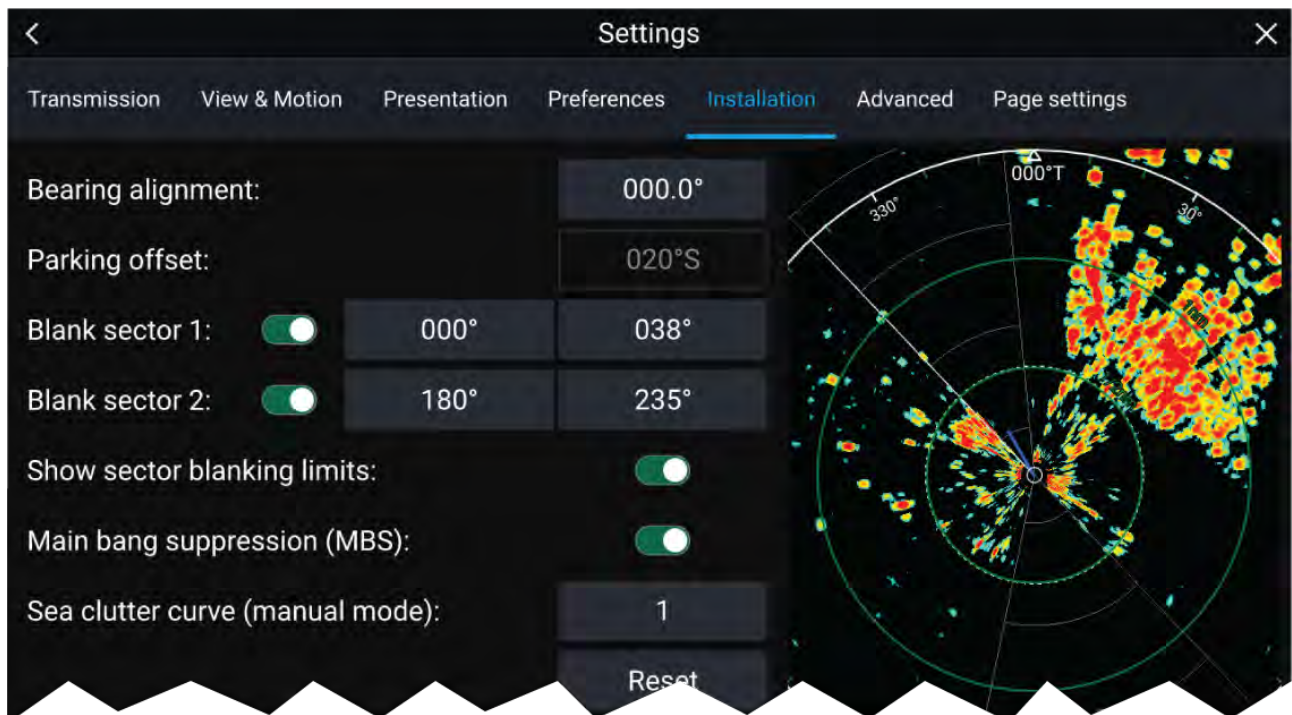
Settings

Transmission View & Motion Presentation Preferences Installation Advanced Page settings

Bearing alignment: 000.0°

Parking offset: 020°S

Blank sector 1: 000° 038°

Blank sector 2: 180° 235°

Show sector blanking limits:

Main bang suppression (MBS):

Sea clutter curve (manual mode): 1

Reset

000°T

330°

30°